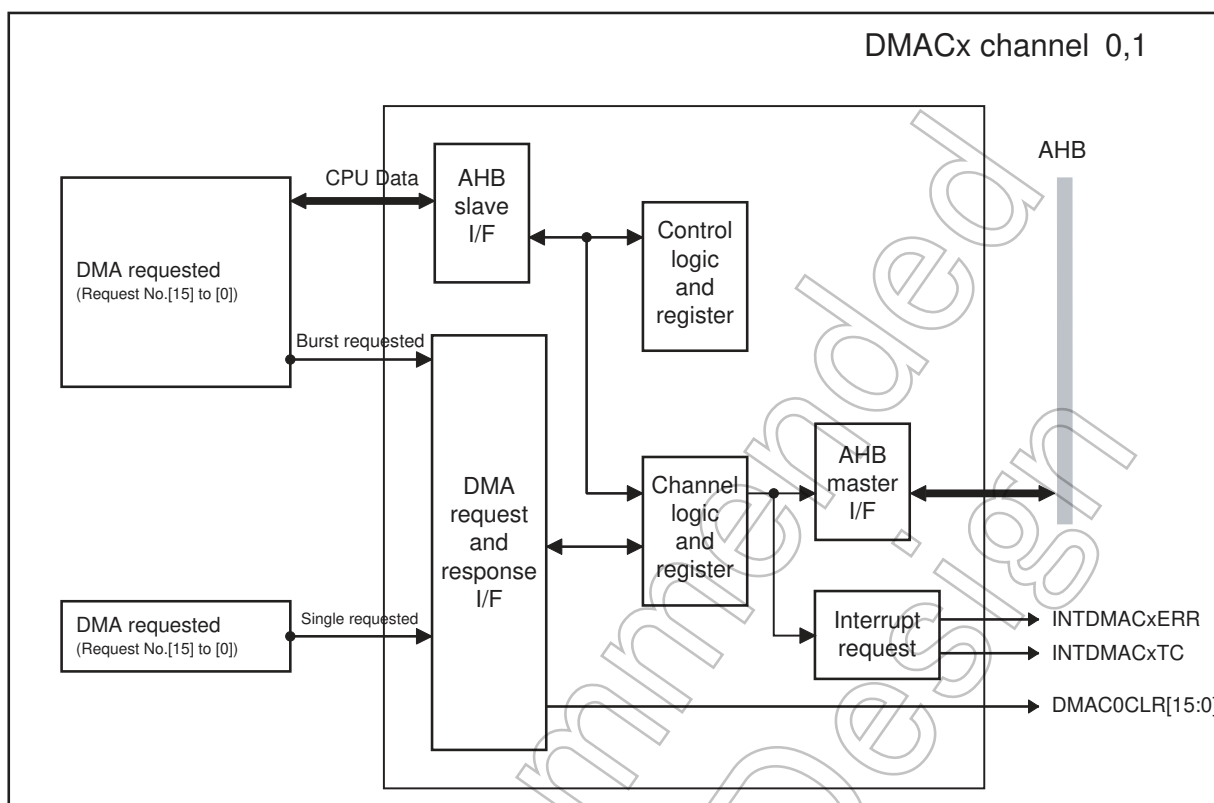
DMACx channel 0,1

AHB

CPU Data

AHB slave I/F

Control logic and register

DMA requested
(Request No.[15] to [0])

Burst requested

DMA request and response I/F

Channel logic and register

AHB master I/F

DMA requested
(Request No.[15] to [0])

Single requested

Interrupt request

INTDMACxERR

INTDMACxTC

DMAC0CLR[15:0]

Recommended Design